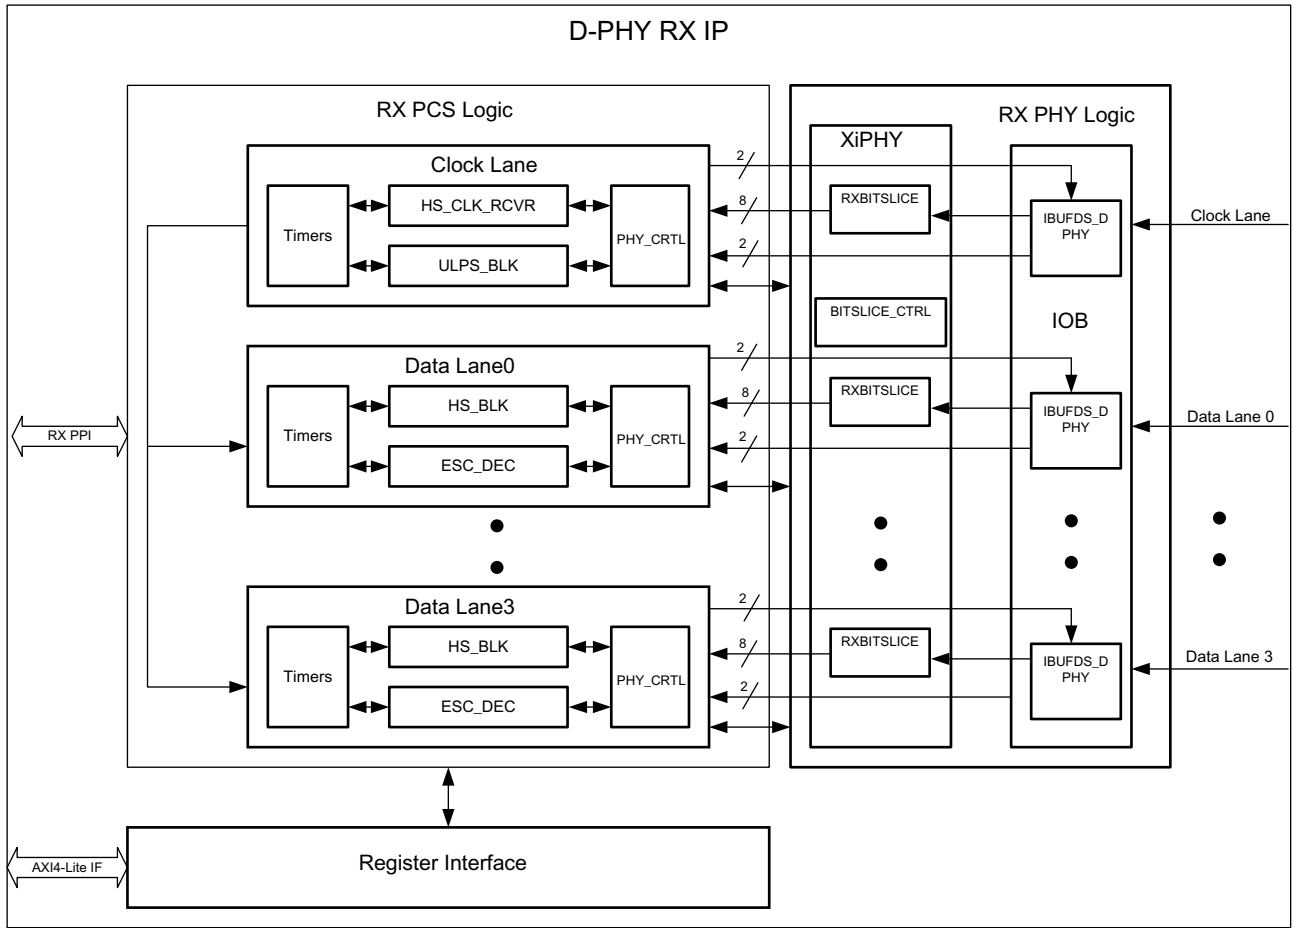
D-PHY RX IP

RX PCS Logic

Clock Lane

Timers

HS_CLK_RCVR

ULPS_BLK

PHY_CRTL

2

8

2

Data Lane0

Timers

HS_BLK

ESC_DEC

PHY_CRTL

2

8

2

Data Lane3

Timers

HS_BLK

ESC_DEC

PHY_CRTL

2

8

2

RX PPI

RX PHY Logic

XiPHY

RXBITSLICE

BITSLICE_CTRL

RXBITSLICE

RXBITSLICE

IBUFDS_DPHY

IOB

IBUFDS_DPHY

IBUFDS_DPHY

Clock Lane

Data Lane 0

Data Lane 3

AXI4-Lite IF

Register Interface